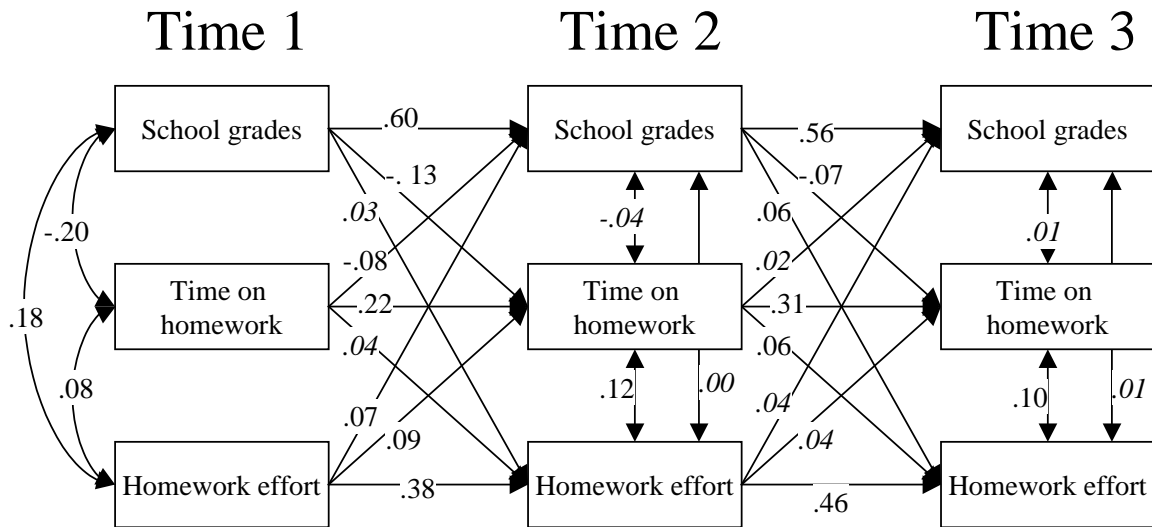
Time 1

Time 2

Time 3

School grades

Time on homework

Homework effort

School grades

Time on homework

Homework effort

School grades

Time on homework

Homework effort

-.20

.18

.08

.60

-. 13

.03

-.08

.22

.04

.07

.09

.38

-.04

.12

.00

.56

-.07

.06

.02

.31

.06

.04

.04

.46

.01

.10

.01